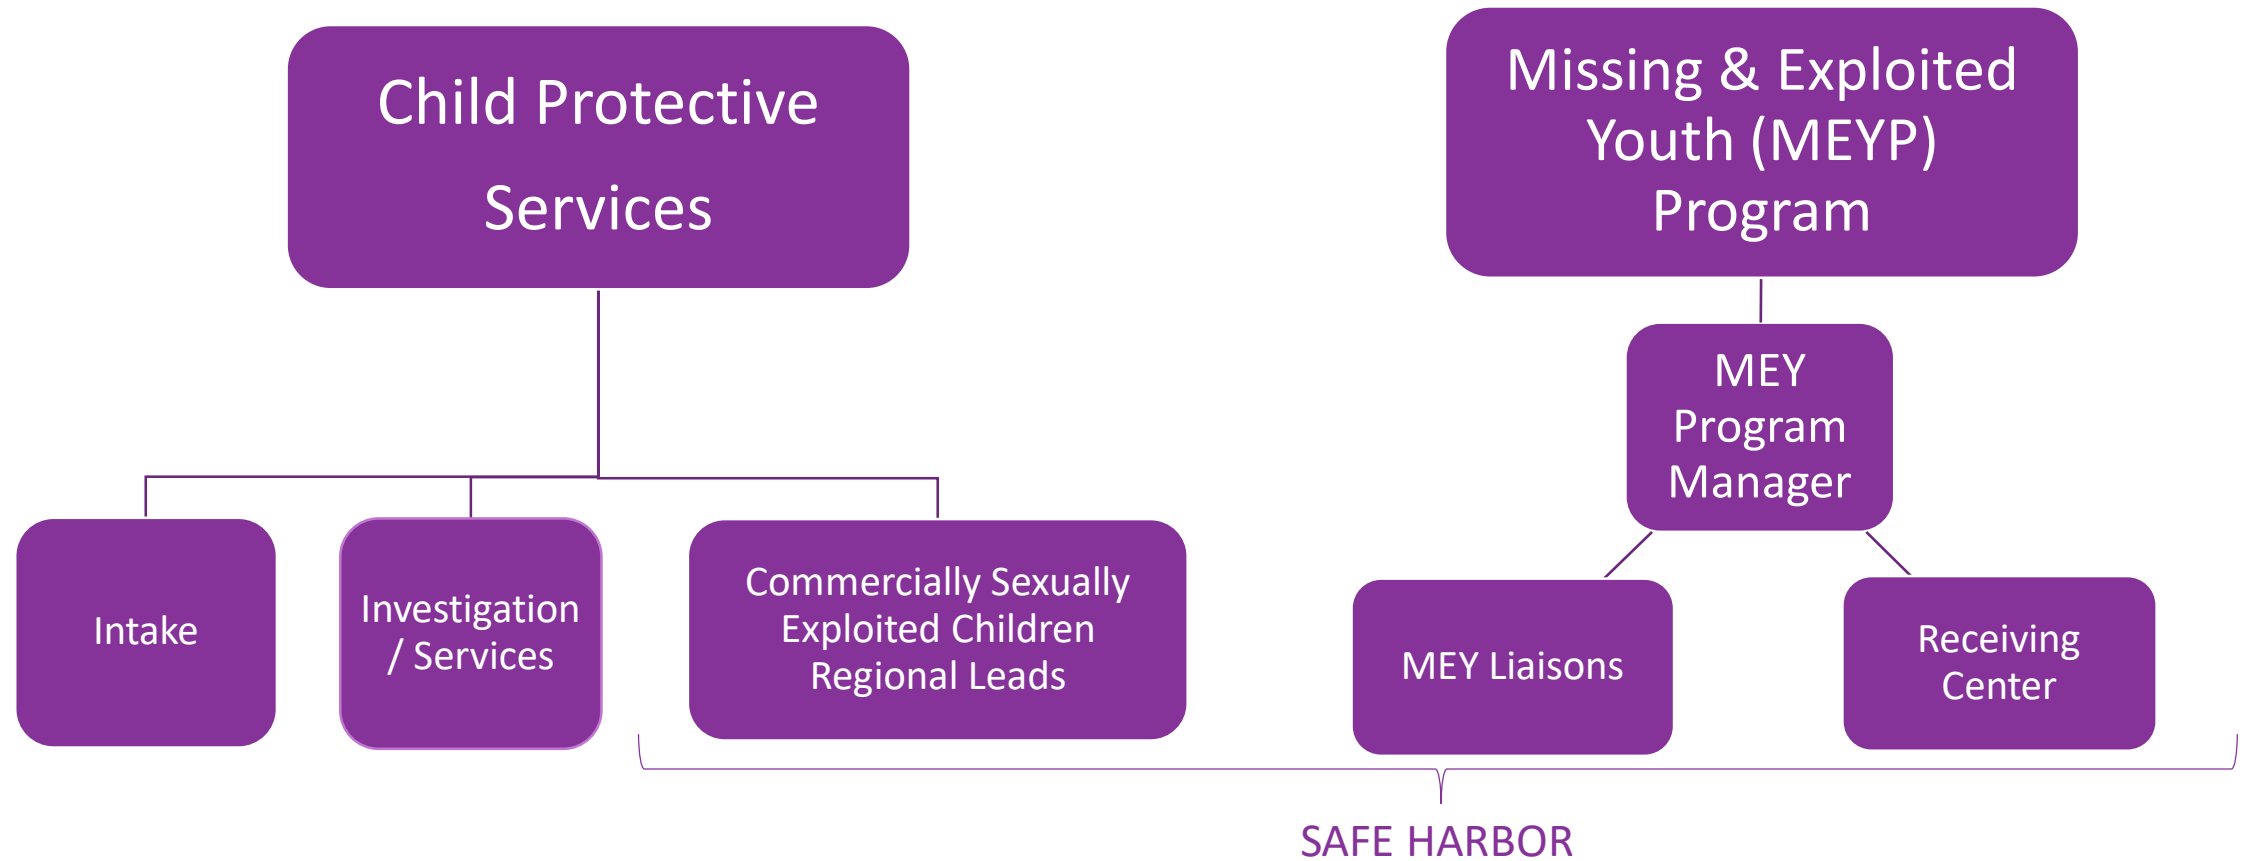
Child Protective Services

Missing & Exploited Youth (MEYP) Program

MEY Program Manager

Intake

Investigation / Services

Commercially Sexually Exploited Children Regional Leads

MEY Liaisons

Receiving Center

SAFE HARBOR